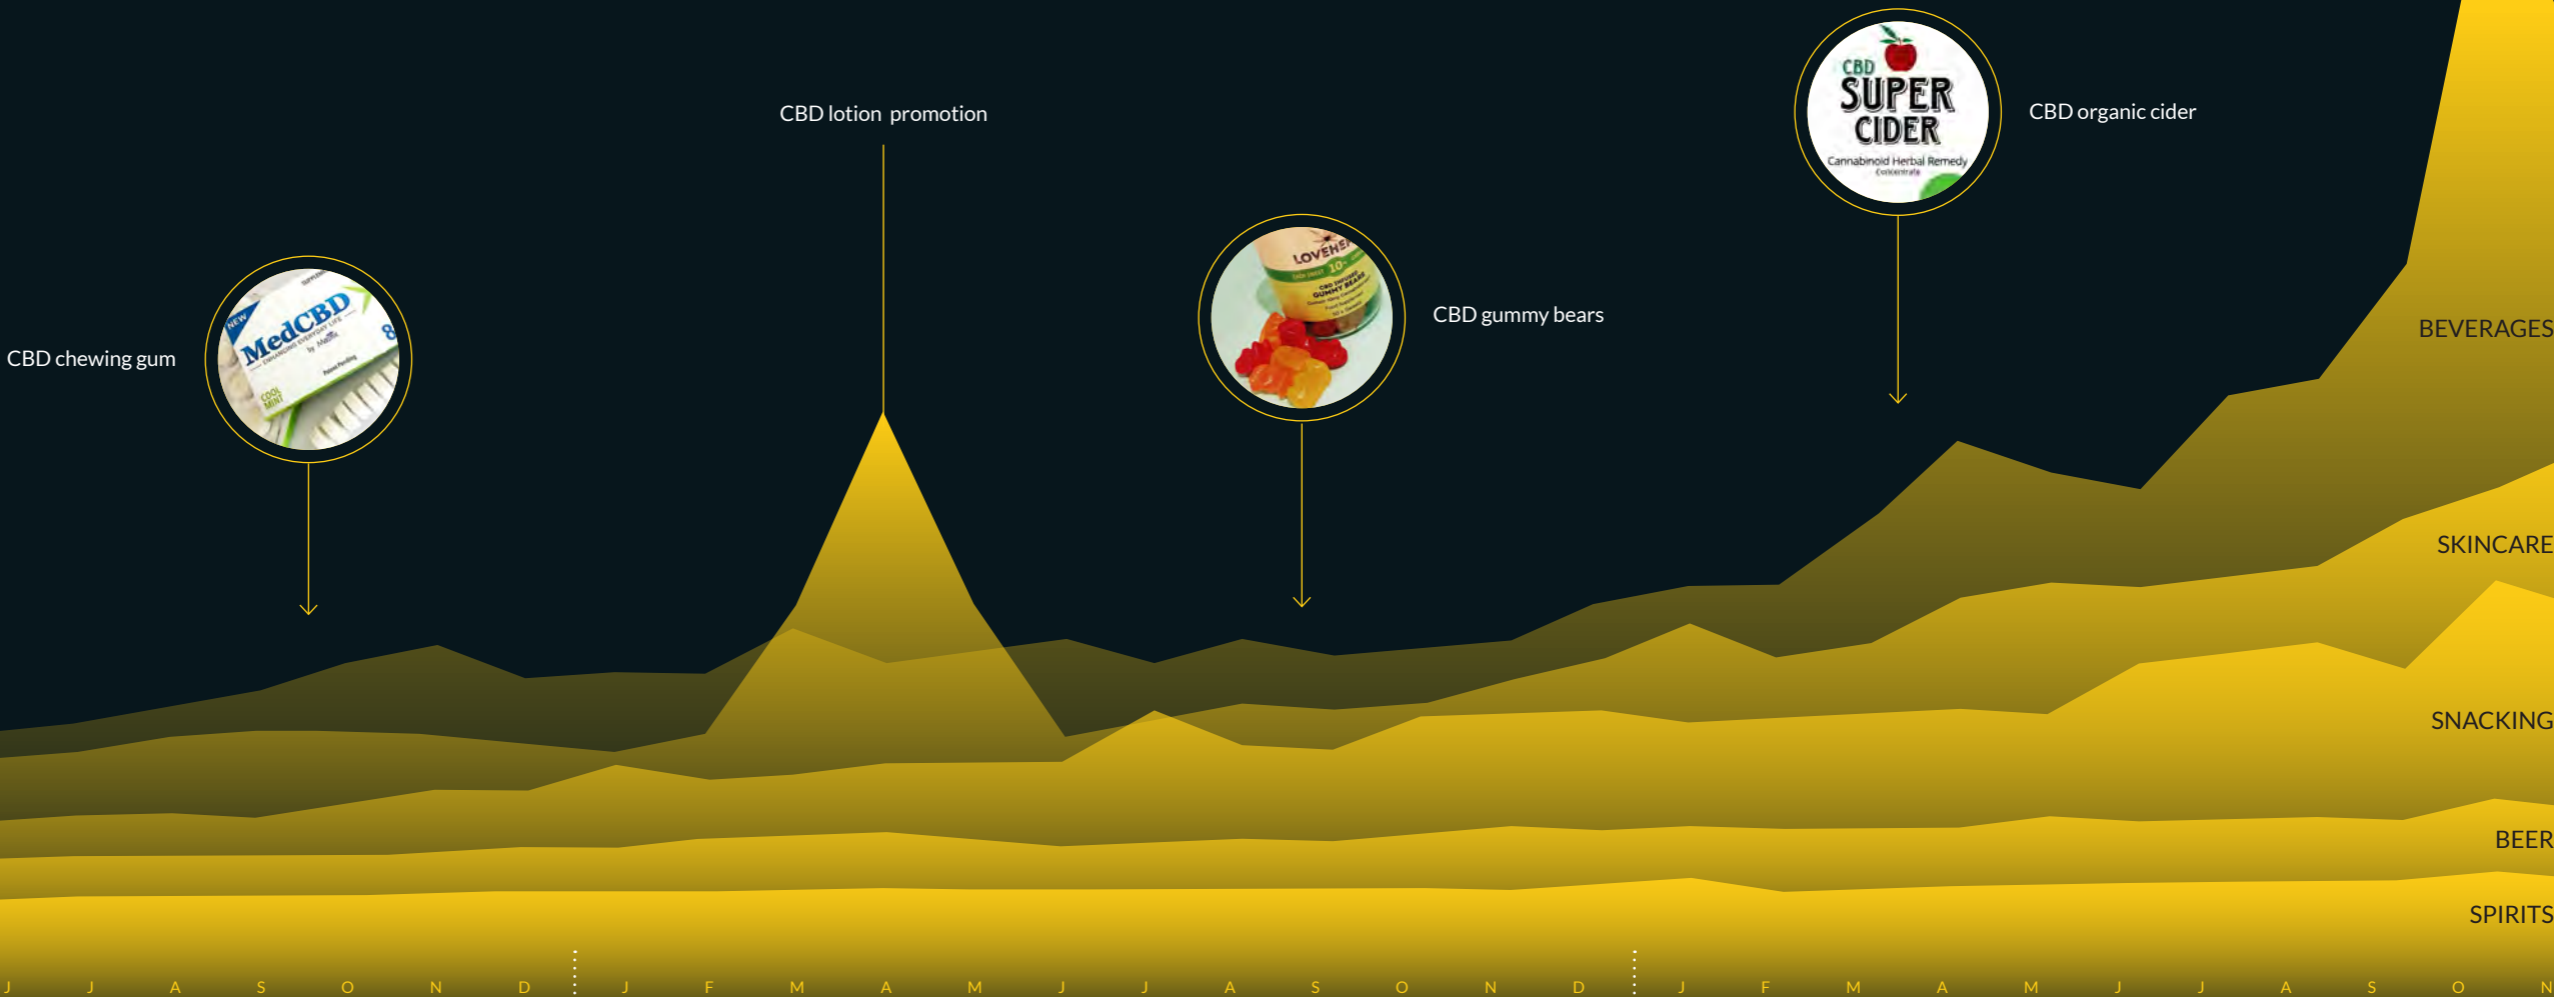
CBD lotion promotion

CBD organic cider

CBD SUPER CIDER
Cannabinoid Herbal Remedy

CBD chewing gum

NEW MedCBD

CBD gummy bears

LOVENE

BEVERAGES

SKINCARE

SNACKING

BEER

SPIRITS

J J A S O N D J F M A M J J A S O N D J F M A M J J A S O N